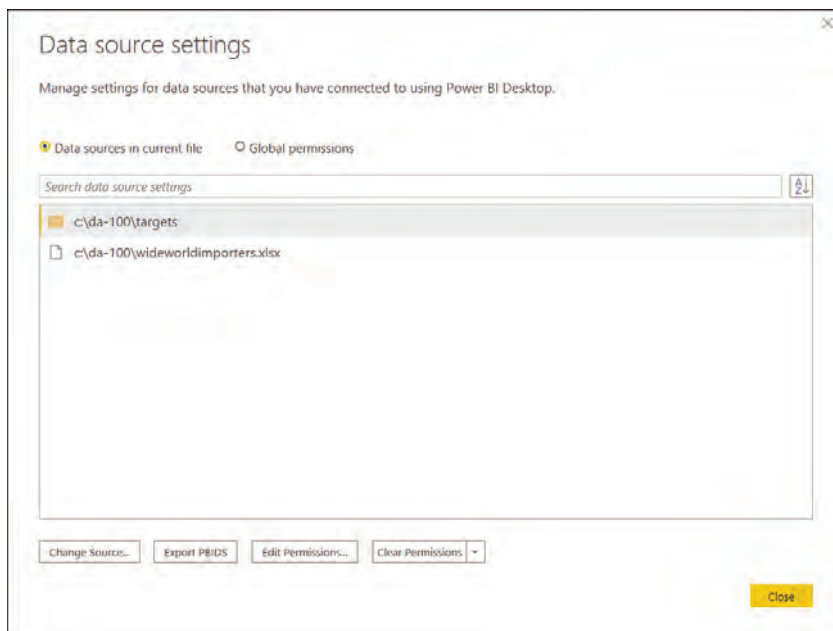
Data source settings

Manage settings for data sources that you have connected to using Power BI Desktop.

Data sources in current file

Global permissions

Search data source settings

c:\da-100\targets

c:\da-100\wideworldimporters.xlsx

Change Source...

Export PBIDS

Edit Permissions...

Clear Permissions

Close